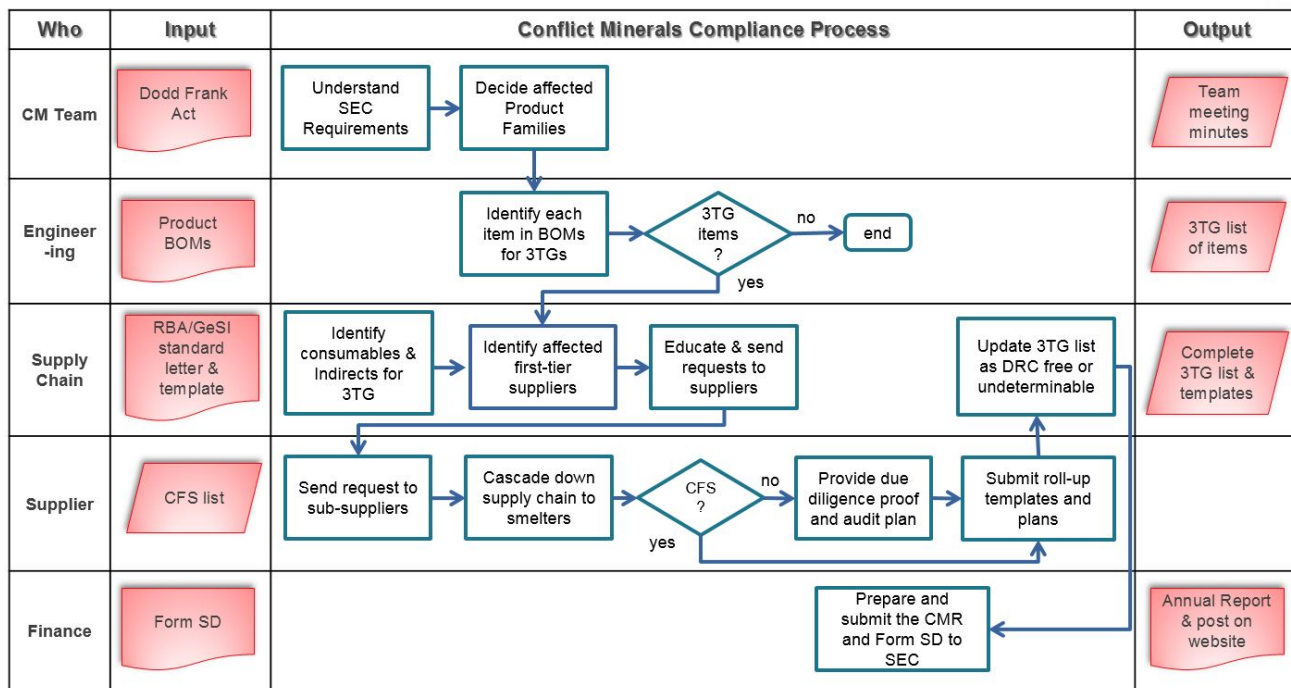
| Who | Input | Conflict Minerals Compliance Process | Output |
|---|---|---|---|
| CM Team | Dodd Frank Act | Understand SEC Requirements; Decide affected Product Families | Team meeting minutes |
| Engineer-ing | Product BOMs | Identify each item in BOMs for 3TGs; 3TG items ?; no; end; yes | 3TG list of items |
| Supply Chain | RBA/GeSI standard letter & template | Identify consumables & Indirects for 3TG; Identify affected first-tier suppliers; Educate & send requests to suppliers; Update 3TG list as DRC free or undeterminable | Complete 3TG list & templates |
| Supplier | CFS list | Send request to sub-suppliers; Cascade down supply chain to smelters; CFS ?; no; Provide due diligence proof and audit plan; Submit roll-up templates and plans; yes | |
| Finance | Form SD | Prepare and submit the CMR and Form SD to SEC | Annual Report & post on website |